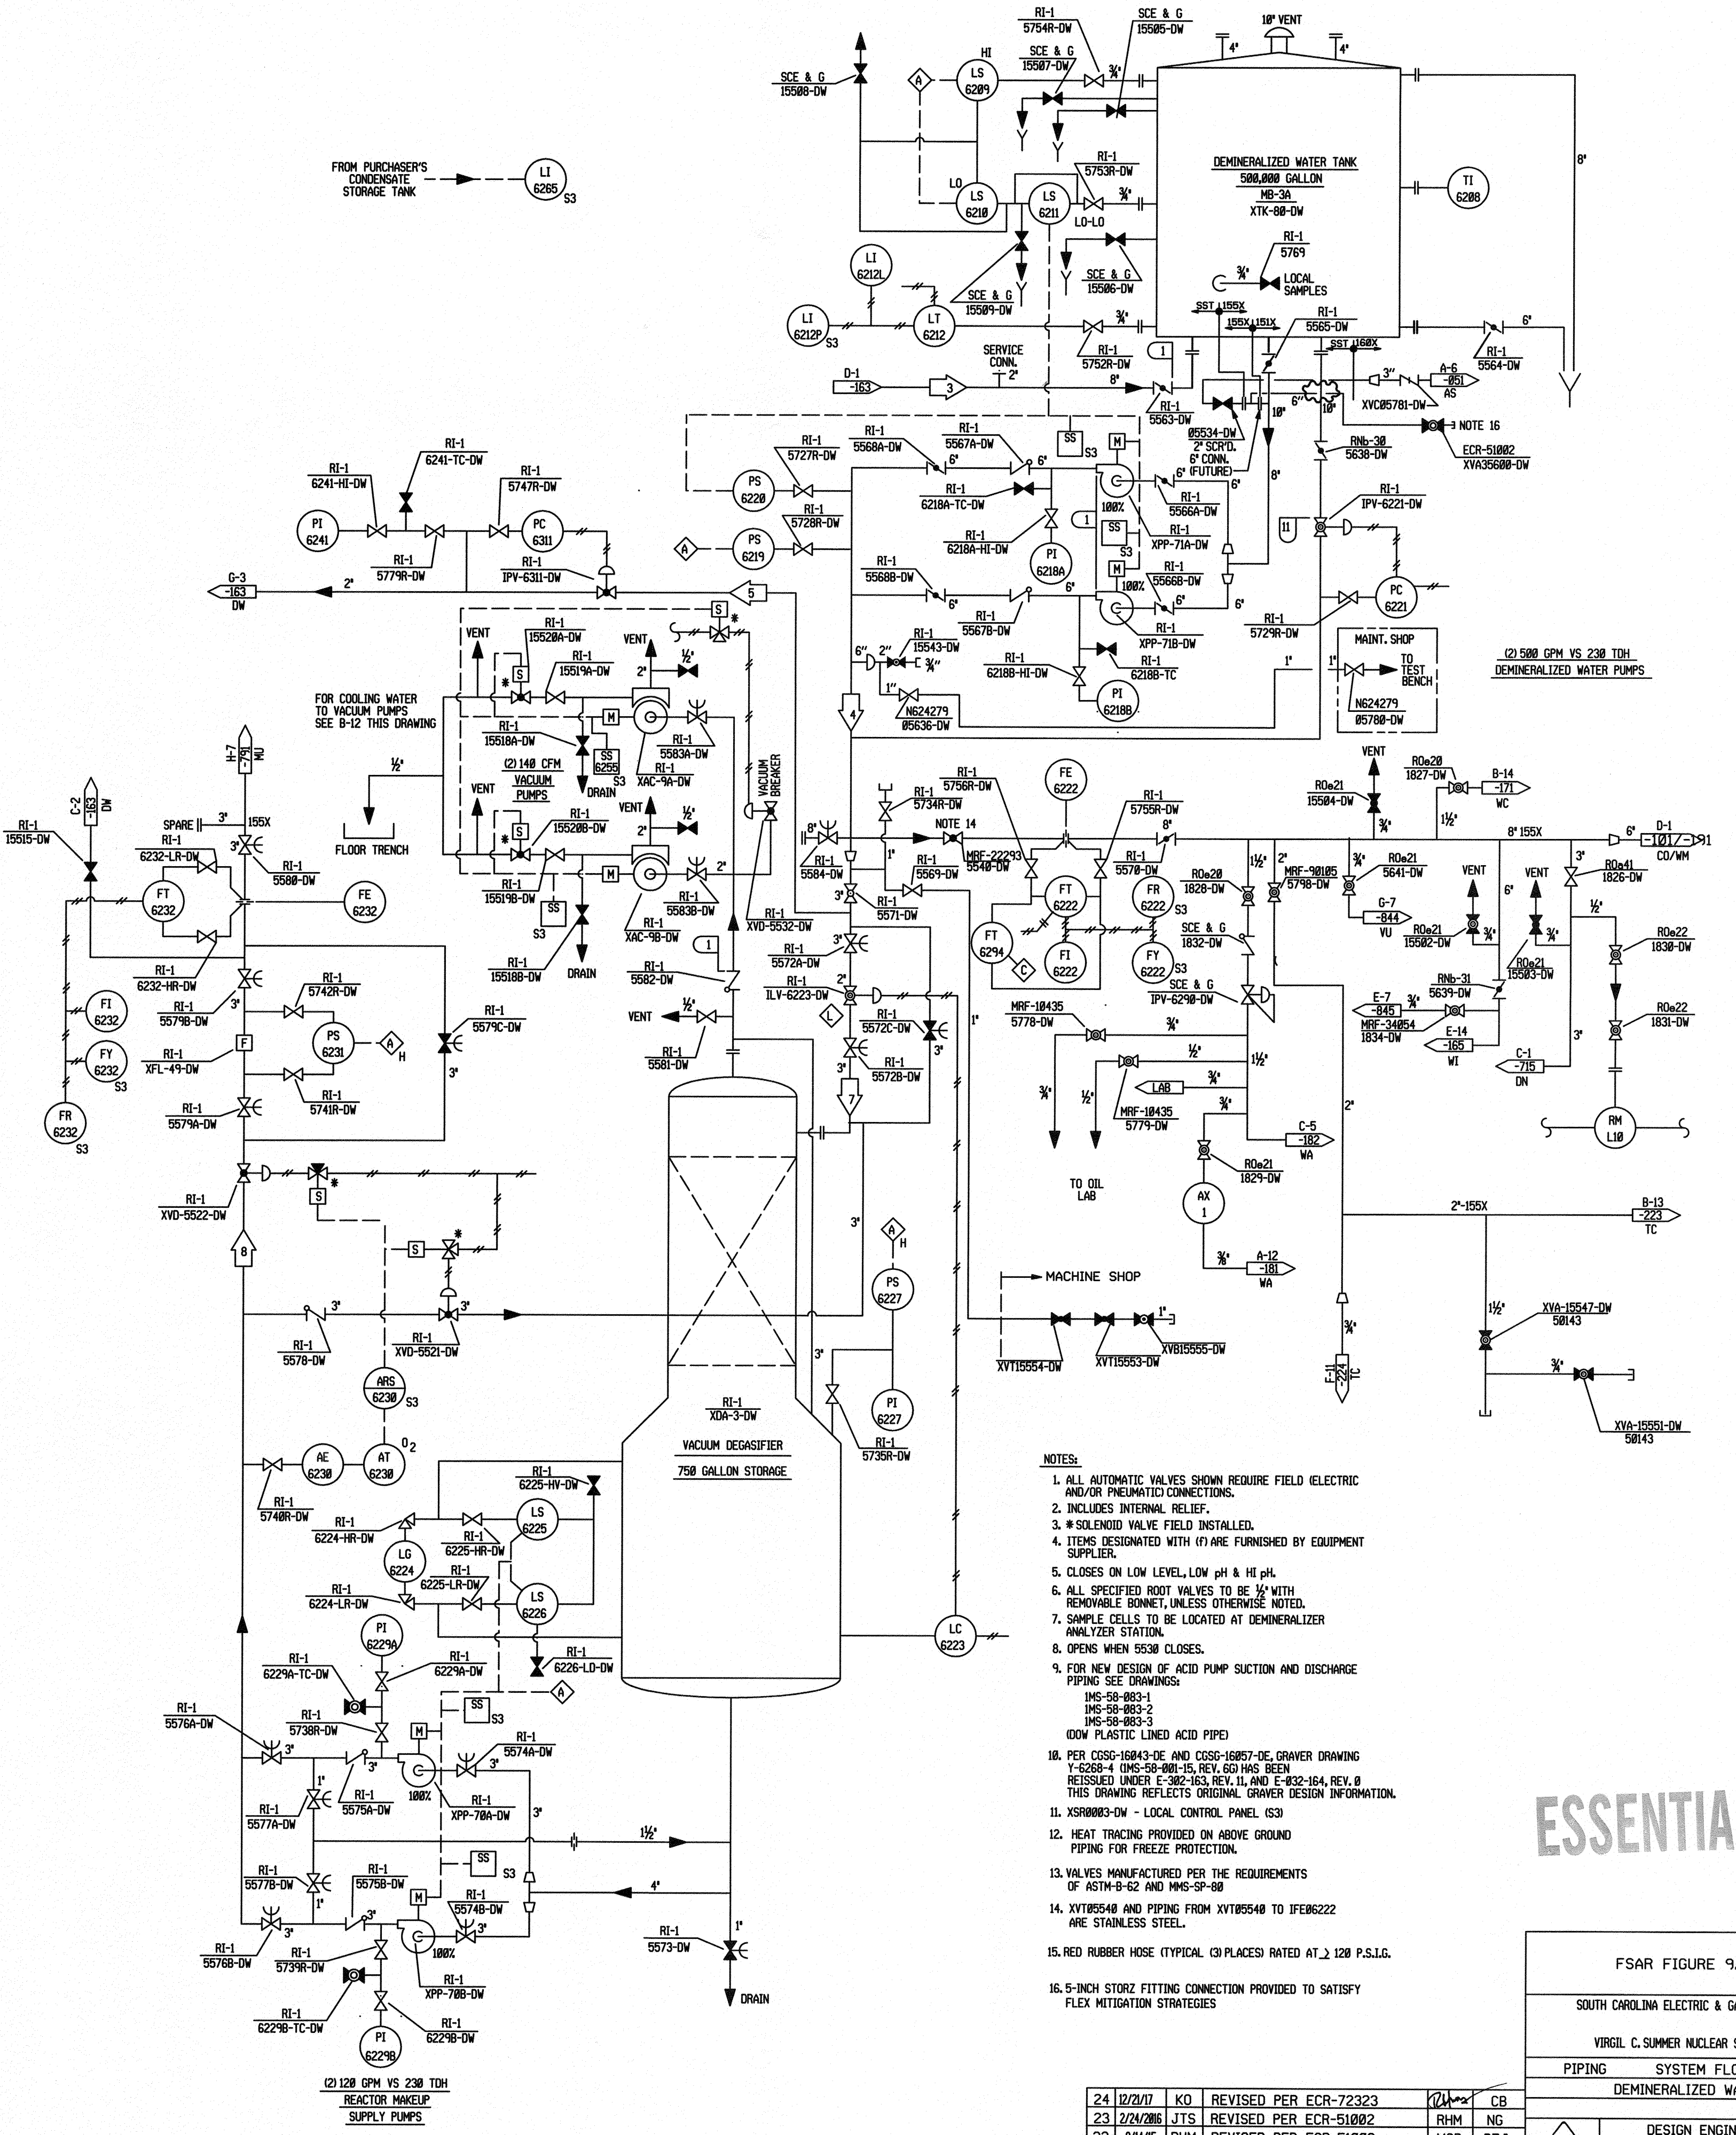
RI-1
5754R-DW
SCE & G
15505-DW
10" VENT
4"
4"
SCE & G
15508-DW
A
HI
LS
6209
SCE & G
15507-DW
¾"
8"
DEMINERALIZED WATER TANK
500,000 GALLON
MB-3A
XTK-80-DW
RI-1
5753R-DW
FROM PURCHASER'S CONDENSATE STORAGE TANK
LI
6265
S3
LO
LS
6210
LS
6211
¾"
TI
6208
LO-LO
LI
6212L
SCE & G
15506-DW
RI-1
5769
¾"
LOCAL SAMPLES
SCE & G
15509-DW
LI
6212P
S3
LT
6212
SST 155X
155X 151X
RI-1
5565-DW
¾"
6"
SST 160X
RI-1
5752R-DW
RI-1
5564-DW
SERVICE CONN.
2"
1
D-1
-163
3
8"
3"
A-6
-051
AS
RI-1
5563-DW
10"
6"
10"
XVC05781-DW
NOTE 16
RI-1
5727R-DW
RI-1
5568A-DW
RI-1
5567A-DW
SS
S3
M
05534-DW
2" SCR'D.
6" CONN.
(FUTURE)
8"
RNb-30
5638-DW
ECR-51002
XVA35600-DW
RI-1
6241-HI-DW
RI-1
6241-TC-DW
RI-1
5747R-DW
PS
6220
6"
6"
RI-1
6218A-TC-DW
100%
6"
RI-1
5566A-DW
RI-1
IPV-6221-DW
PI
6241
PC
6311
RI-1
5728R-DW
1
SS
S3
RI-1
XPP-71A-DW
11
RI-1
5779R-DW
RI-1
IPV-6311-DW
A
PS
6219
RI-1
6218A-HI-DW
PI
6218A
M
100%
RI-1
5566B-DW
G-3
-163
DW
2"
5
RI-1
5568B-DW
6"
6"
6"
PC
6221
S
RI-1
15520A-DW
VENT
VENT
RI-1
5567B-DW
XPP-71B-DW
RI-1
5729R-DW
*
2"
½"
RI-1
15519A-DW
6"
2"
RI-1
15543-DW
¾"
RI-1
6218B-TC
MAINT. SHOP
1"
TO TEST BENCH
(2) 500 GPM VS 230 TDH
DEMINERALIZED WATER PUMPS
FOR COOLING WATER TO VACUUM PUMPS SEE B-12 THIS DRAWING
S
*
RI-1
6218B-HI-DW
1"
N624279
05636-DW
4
1"
PI
6218B
N624279
05780-DW
H-7
-79
MU
RI-1
15518A-DW
M
RI-1
5583A-DW
SS
6255
S3
(2) 140 CFM
VACUUM PUMPS
XAC-9A-DW
DRAIN
VACUUM BREAKER
VENT
½"
RI-1
5756R-DW
FE
6222
RO e 20
1827-DW
B-14
-171
WC
C-2
-63
DW
VENT
RI-1
15520B-DW
VENT
½"
RI-1
5734R-DW
NOTE 14
RI-1
5755R-DW
RO e 21
15504-DW
RI-1
15515-DW
SPARE
3"
155X
*
S
2"
8"
8"
1½"
8" 155X
D-1
-101/-91
CO/WM
RI-1
6232-LR-DW
3"
FLOOR TRENCH
M
2"
¾"
6"
RI-1
5580-DW
RI-1
5584-DW
1"
RI-1
5569-DW
MRF-22293
5540-DW
RI-1
5570-DW
RO e 20
1828-DW
1½"
2"
MRF-90105
5798-DW
¾"
RO e 21
5641-DW
VENT
VENT
3"
RO e 41
1826-DW
FT
6232
FE
6232
RI-1
15519B-DW
RI-1
5583B-DW
FT
6222
FR
6222
S3
6"
SS
S3
RI-1
XAC-9B-DW
RI-1
XVD-5532-DW
RI-1
5571-DW
G-7
-844
VU
½"
RI-1
6232-HR-DW
1
RI-1
5572A-DW
FT
6294
C
FI
6222
SCE & G
1832-DW
RO e 21
15502-DW
¾"
¾"
RO e 22
1830-DW
RI-1
15518B-DW
DRAIN
RI-1
5582-DW
FY
6222
S3
RO e 21
15503-DW
RI-1
5742R-DW
RI-1
5579C-DW
RI-1
ILV-6223-DW
L
RNb-31
5639-DW
FI
6232
RI-1
5579B-DW
3"
½"
VENT
MRF-10435
5778-DW
SCE & G
IPV-6290-DW
E-7
-845
¾"
PS
6231
A
H
RI-1
5572C-DW
1"
MRF-34054
1834-DW
E-14
-165
WI
RO e 22
1831-DW
3"
RI-1
XFL-49-DW
F
RI-1
5581-DW
3"
¾"
½"
1½"
FY
6232
S3
3"
LAB
3"
C-1
-715
DN
RI-1
5741R-DW
RI-1
5572B-DW
½"
¾"
¾"
RI-1
5579A-DW
7
MRF-10435
5779-DW
FR
6232
S3
C-5
-182
WA
2"
RM
L10
RO e 21
1829-DW
*
AX
1
RI-1
XVD-5522-DW
S
TO OIL LAB
2"-155X
B-13
-223
TC
S
*
3"
A
H
8
¾"
A-12
-181
WA
PS
6227
MACHINE SHOP
3"
RI-1
5578-DW
RI-1
XVD-5521-DW
3"
XVT15554-DW
XVT15553-DW
XVB15555-DW
1½"
XVA-15547-DW
50143
F-11
-224
TC
¾"
¾"
ARS
6230
S3
RI-1
XDA-3-DW
PI
6227
VACUUM DEGASIFIER
750 GALLON STORAGE
AE
6230
AT
6230
$O_2$
RI-1
5735R-DW
XVA-15551-DW
50143
RI-1
5740R-DW
RI-1
6225-HV-DW
NOTES:
1. ALL AUTOMATIC VALVES SHOWN REQUIRE FIELD (ELECTRIC AND/OR PNEUMATIC) CONNECTIONS.
2. INCLUDES INTERNAL RELIEF.
3. * SOLENOID VALVE FIELD INSTALLED.
4. ITEMS DESIGNATED WITH (f) ARE FURNISHED BY EQUIPMENT SUPPLIER.
5. CLOSES ON LOW LEVEL, LOW pH & HI pH.
6. ALL SPECIFIED ROOT VALVES TO BE ½" WITH REMOVABLE BONNET, UNLESS OTHERWISE NOTED.
7. SAMPLE CELLS TO BE LOCATED AT DEMINERALIZER ANALYZER STATION.
8. OPENS WHEN 5530 CLOSES.
9. FOR NEW DESIGN OF ACID PUMP SUCTION AND DISCHARGE PIPING SEE DRAWINGS:
1MS-58-083-1
1MS-58-083-2
1MS-58-083-3
(DOW PLASTIC LINED ACID PIPE)
10. PER CGSG-16043-DE AND CGSG-16057-DE, GRAVER DRAWING Y-6268-4 (1MS-58-001-15, REV. 6G) HAS BEEN REISSUED UNDER E-302-163, REV. 11, AND E-032-164, REV. 0 THIS DRAWING REFLECTS ORIGINAL GRAVER DESIGN INFORMATION.
11. XSR0003-DW - LOCAL CONTROL PANEL (S3)
12. HEAT TRACING PROVIDED ON ABOVE GROUND PIPING FOR FREEZE PROTECTION.
13. VALVES MANUFACTURED PER THE REQUIREMENTS OF ASTM-B-62 AND MMS-SP-80
14. XVT05540 AND PIPING FROM XVT05540 TO IFE06222 ARE STAINLESS STEEL.
15. RED RUBBER HOSE (TYPICAL (3) PLACES) RATED AT ≥ 120 P.S.I.G.
16. 5-INCH STORZ FITTING CONNECTION PROVIDED TO SATISFY FLEX MITIGATION STRATEGIES
RI-1
6224-HR-DW
LS
6225
RI-1
6225-HR-DW
LG
6224
RI-1
6225-LR-DW
LS
6226
RI-1
6224-LR-DW
PI
6229A
RI-1
6226-LD-DW
LC
6223
RI-1
6229A-TC-DW
RI-1
6229A-DW
A
RI-1
5576A-DW
RI-1
5738R-DW
SS
S3
M
RI-1
5574A-DW
3"
3"
RI-1
5575A-DW
100%
RI-1
XPP-70A-DW
3"
1"
RI-1
5577A-DW
1½"
SS
S3
RI-1
5577B-DW
RI-1
5575B-DW
4"
M
RI-1
5574B-DW
1"
3"
3"
RI-1
5573-DW
1"
RI-1
5576B-DW
RI-1
5739R-DW
100%
RI-1
XPP-70B-DW
RI-1
6229B-TC-DW
RI-1
6229B-DW
DRAIN
PI
6229B
(2) 120 GPM VS 230 TDH
REACTOR MAKEUP SUPPLY PUMPS
ESSENTIA
FSAR FIGURE 9
SOUTH CAROLINA ELECTRIC & G
VIRGIL C. SUMMER NUCLEAR S
PIPING SYSTEM FLO
DEMINERALIZED W
| 24 | 12/21/17 | KO | REVISED PER ECR-72323 | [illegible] | CB |
| 23 | 2/24/2016 | JTS | REVISED PER ECR-51002 | RHM | NG |
DESIGN ENGIN